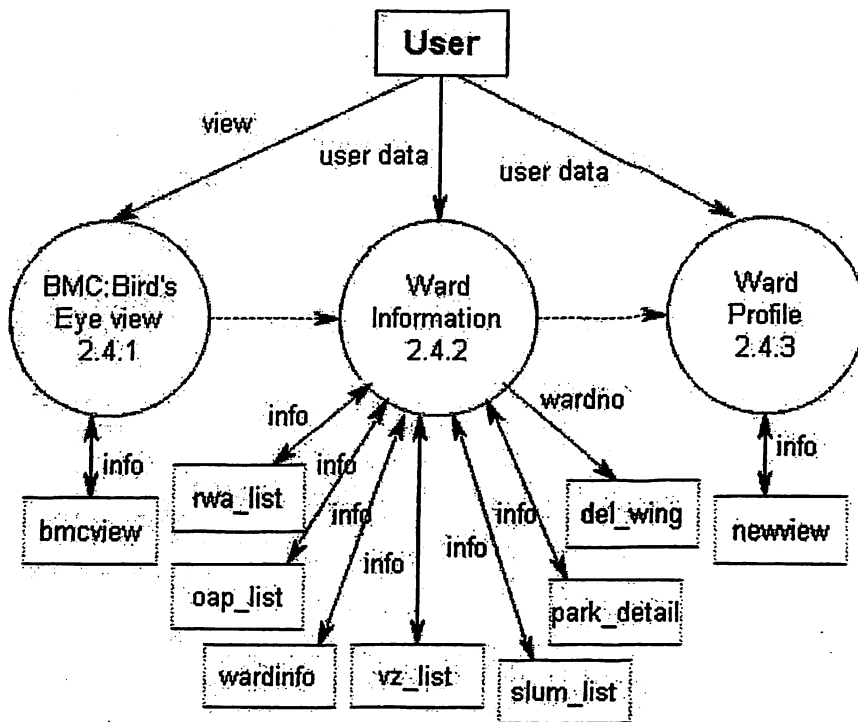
User

view

user data

user data

BMC:Bird's Eye view 2.4.1

Ward Information 2.4.2

Ward Profile 2.4.3

info

bmcview

info

info

info

info

info

info

wardno

info

rwa_list

oap_list

wardinfo

vz_list

slum_list

park_detail

del_wing

newview